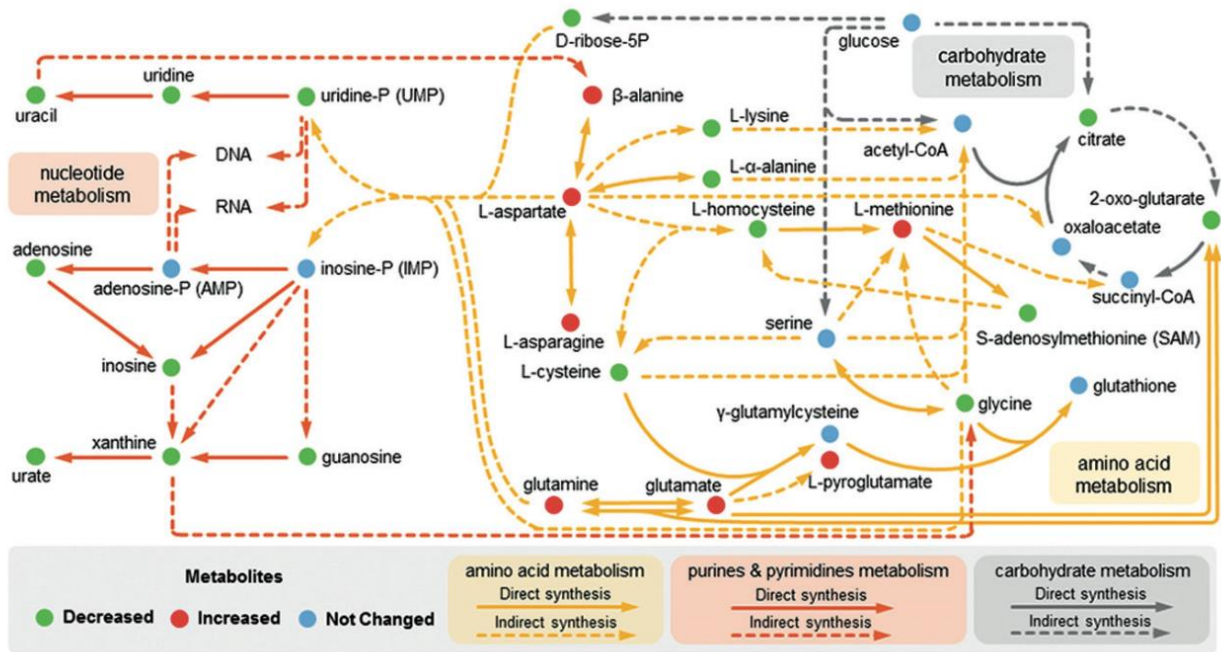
D-ribose-5P
glucose
carbohydrate metabolism
uridine
uracil
uridine-P (UMP)
β-alanine
L-lysine
acetyl-CoA
citrate
nucleotide metabolism
DNA
L-α-alanine
RNA
L-aspartate
L-homocysteine
L-methionine
2-oxo-glutarate
oxaloacetate
adenosine
adenosine-P (AMP)
inosine-P (IMP)
succinyl-CoA
L-asparagine
serine
S-adenosylmethionine (SAM)
inosine
L-cysteine
glutathione
glycine
γ-glutamylcysteine
xanthine
guanosine
urate
L-pyroglutamate
amino acid metabolism
glutamine
glutamate

Metabolites
Decreased
Increased
Not Changed

amino acid metabolism
Direct synthesis
Indirect synthesis

purines & pyrimidines metabolism
Direct synthesis
Indirect synthesis

carbohydrate metabolism
Direct synthesis
Indirect synthesis